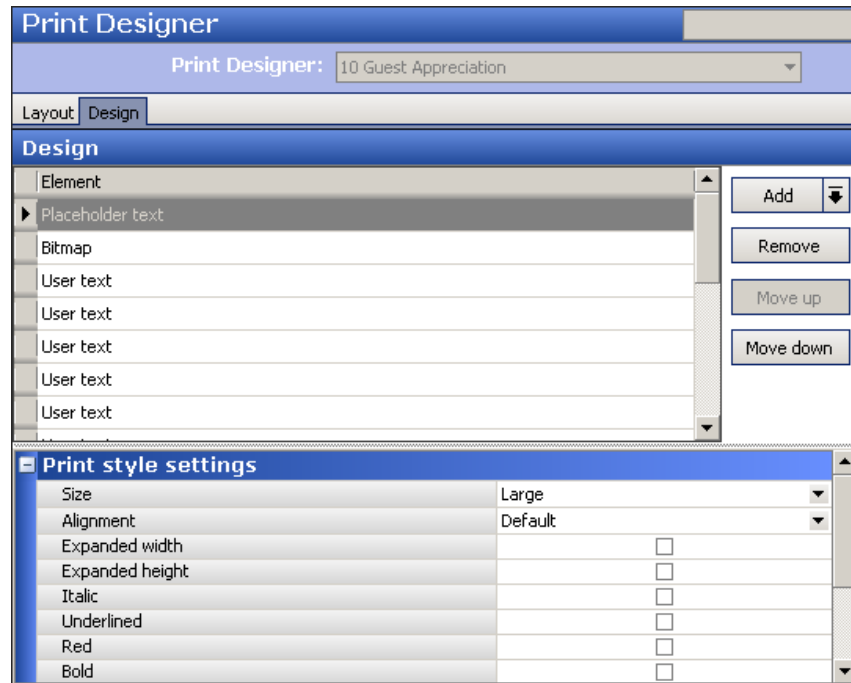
Print Designer

Print Designer: 10 Guest Appreciation

Layout Design

Design

| Element |
|---|
| Placeholder text |
| Bitmap |
| User text |
| User text |
| User text |
| User text |
| User text |

Add

Remove

Move up

Move down

Print style settings

| | |
|---|---|
| Size | Large |
| Alignment | Default |
| Expanded width | |
| Expanded height | |
| Italic | |
| Underlined | |
| Red | |
| Bold | |